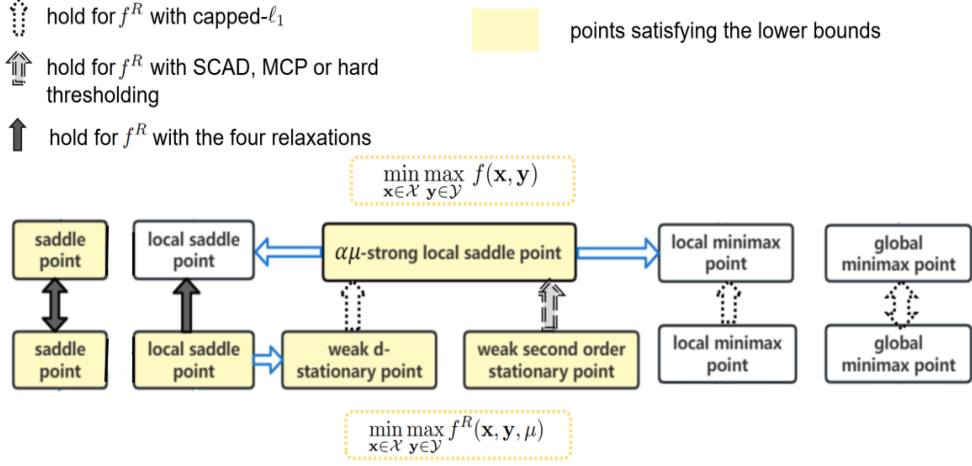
hold for $f^R$ with capped-$\ell_1$

hold for $f^R$ with SCAD, MCP or hard thresholding

hold for $f^R$ with the four relaxations

points satisfying the lower bounds

$\min_{\mathbf{x}\in\mathcal{X}} \max_{\mathbf{y}\in\mathcal{Y}} f(\mathbf{x},\mathbf{y})$

saddle point

local saddle point

$\alpha\mu$-strong local saddle point

local minimax point

global minimax point

saddle point

local saddle point

weak d-stationary point

weak second order stationary point

local minimax point

global minimax point

$\min_{\mathbf{x}\in\mathcal{X}} \max_{\mathbf{y}\in\mathcal{Y}} f^R(\mathbf{x},\mathbf{y},\mu)$